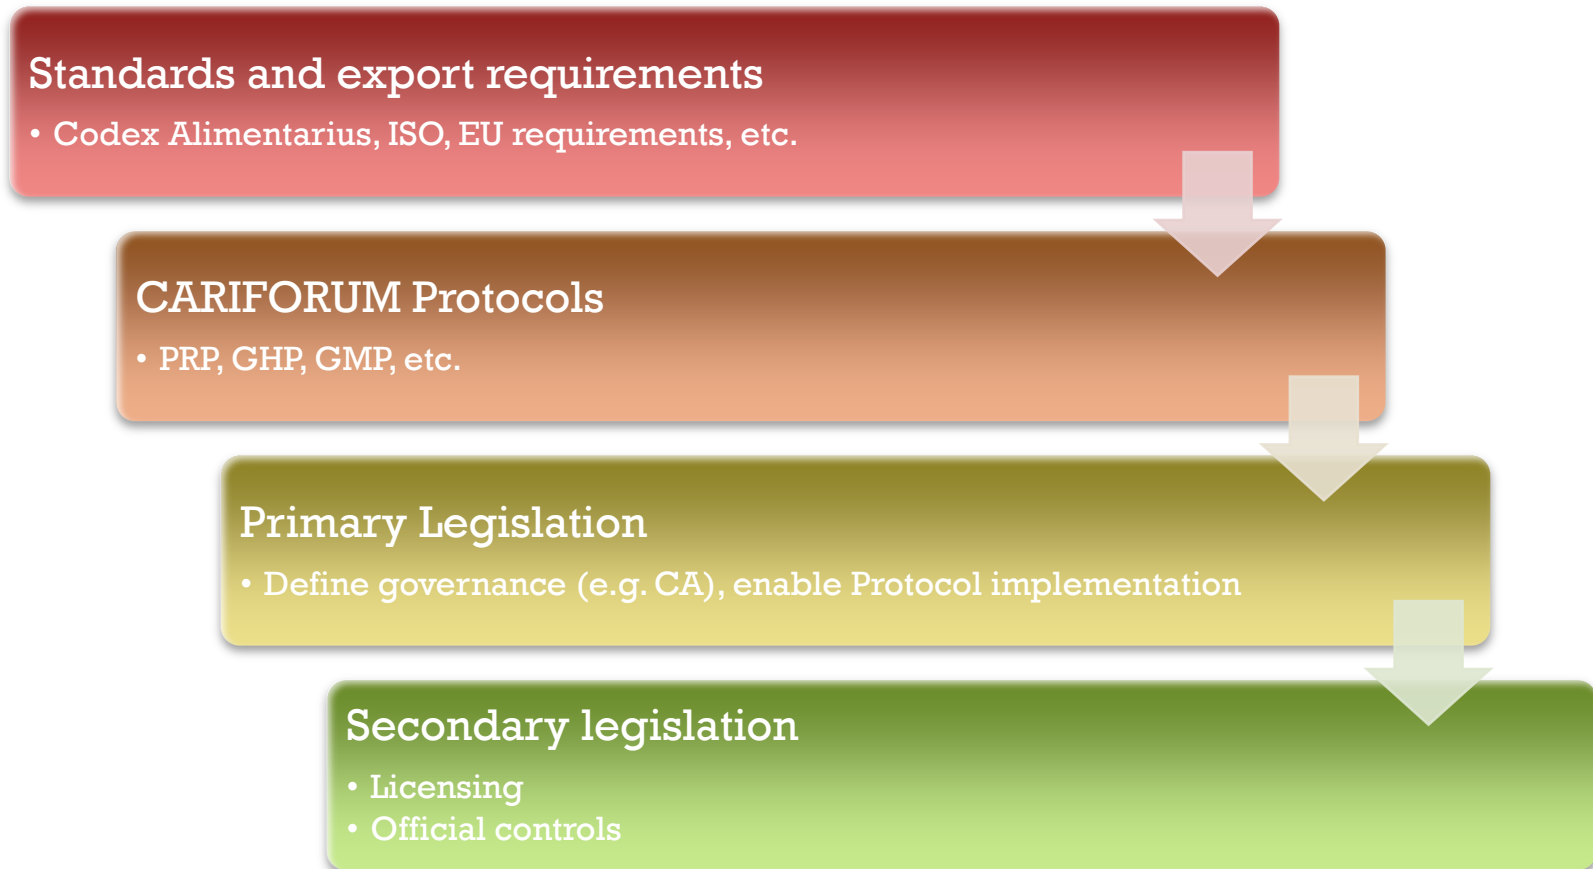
Standards and export requirements

• Codex Alimentarius, ISO, EU requirements, etc.

CARIFORUM Protocols

• PRP, GHP, GMP, etc.

Primary Legislation

• Define governance (e.g. CA), enable Protocol implementation

Secondary legislation

• Licensing
• Official controls